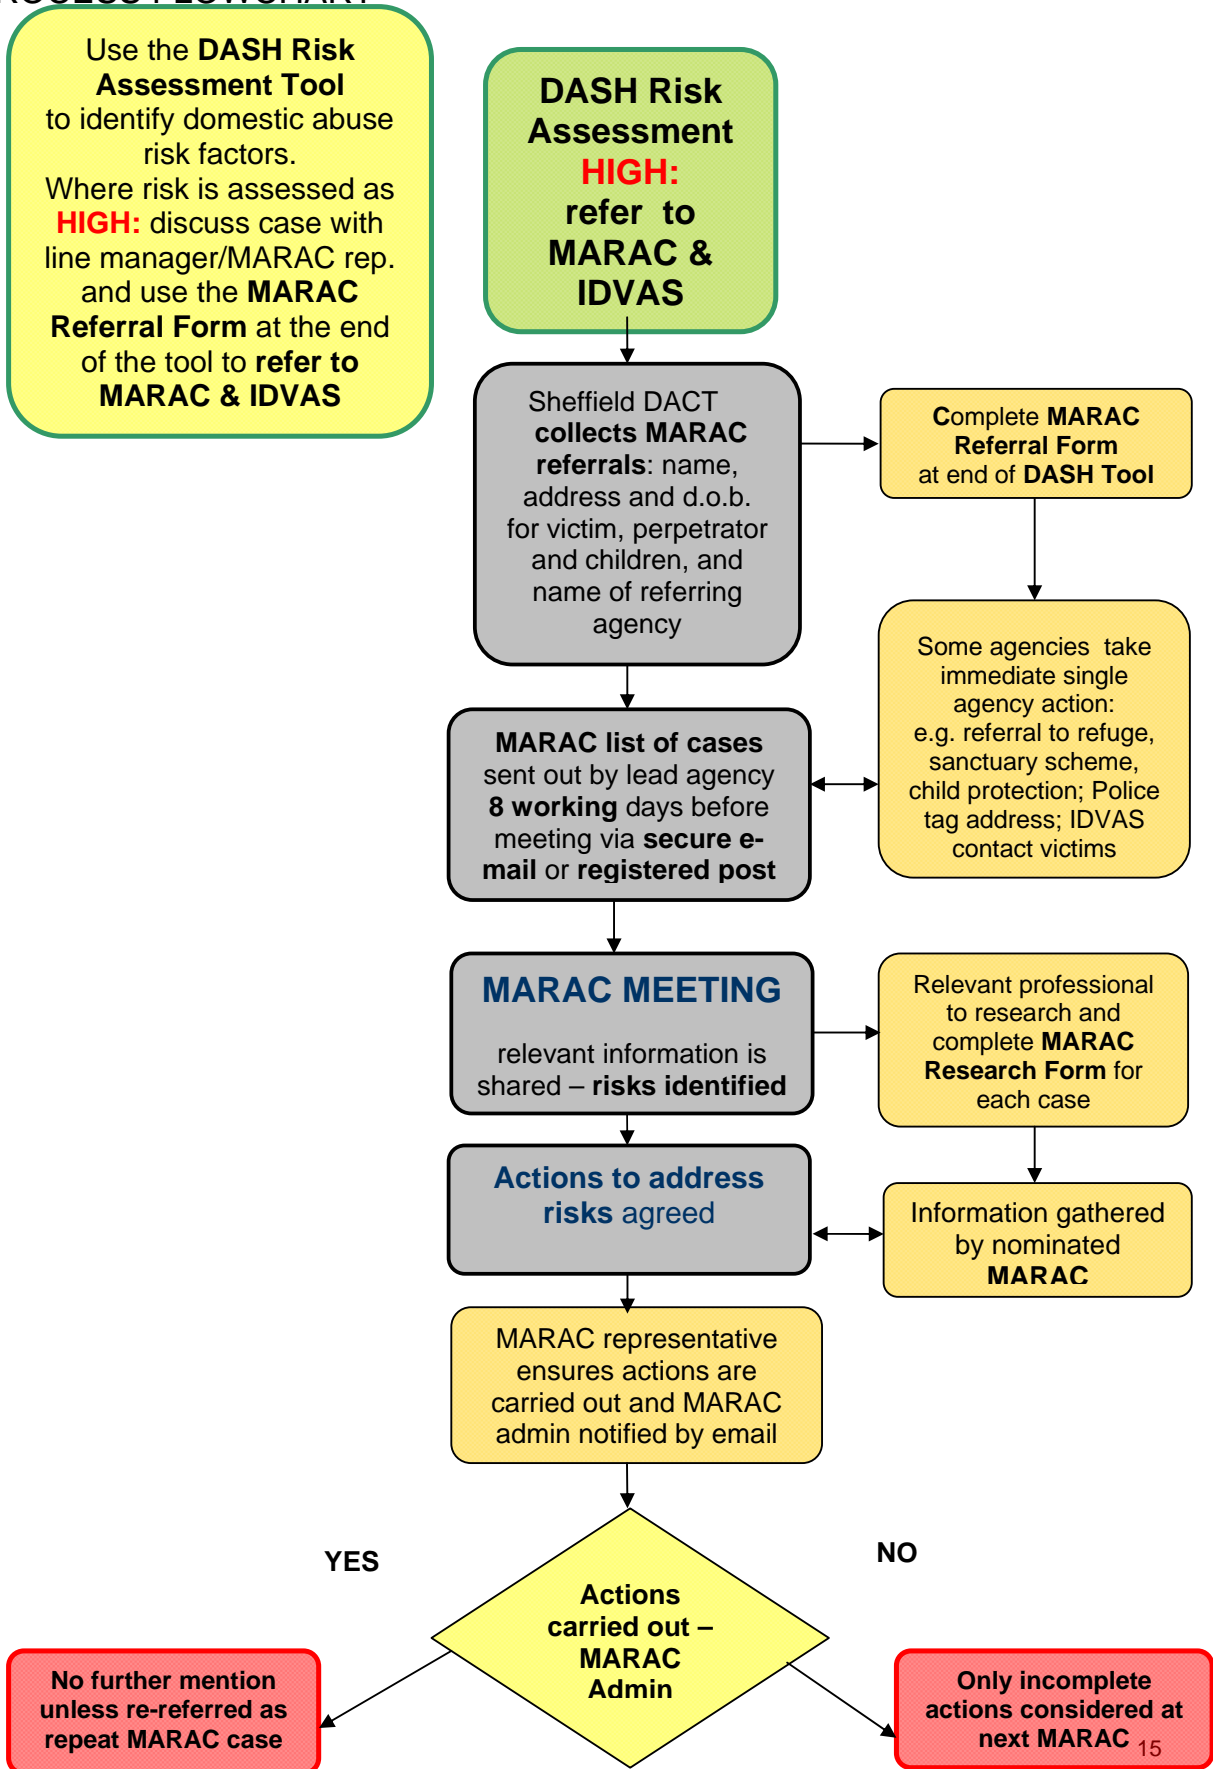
Use the DASH Risk Assessment Tool to identify domestic abuse risk factors.
Where risk is assessed as HIGH: discuss case with line manager/MARAC rep. and use the MARAC Referral Form at the end of the tool to refer to MARAC & IDVAS

DASH Risk Assessment HIGH: refer to MARAC & IDVAS

Sheffield DACT collects MARAC referrals: name, address and d.o.b. for victim, perpetrator and children, and name of referring agency

Complete MARAC Referral Form at end of DASH Tool

Some agencies take immediate single agency action: e.g. referral to refuge, sanctuary scheme, child protection; Police tag address; IDVAS contact victims

MARAC list of cases sent out by lead agency 8 working days before meeting via secure e-mail or registered post

MARAC MEETING

relevant information is shared – risks identified

Relevant professional to research and complete MARAC Research Form for each case

Actions to address risks agreed

Information gathered by nominated MARAC

MARAC representative ensures actions are carried out and MARAC admin notified by email

YES

NO

Actions carried out – MARAC Admin

No further mention unless re-referred as repeat MARAC case

Only incomplete actions considered at next MARAC

15